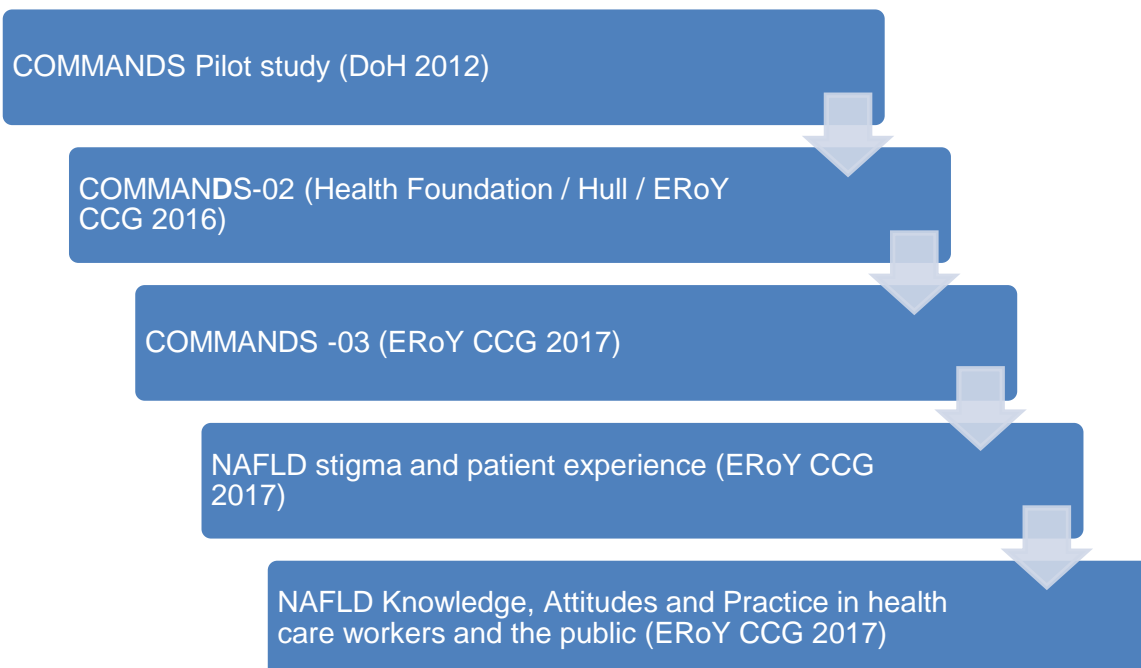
COMMANDS Pilot study (DoH 2012)

COMMANDS-02 (Health Foundation / Hull / ERoY CCG 2016)

COMMANDS -03 (ERoY CCG 2017)

NAFLD stigma and patient experience (ERoY CCG 2017)

NAFLD Knowledge, Attitudes and Practice in health care workers and the public (ERoY CCG 2017)